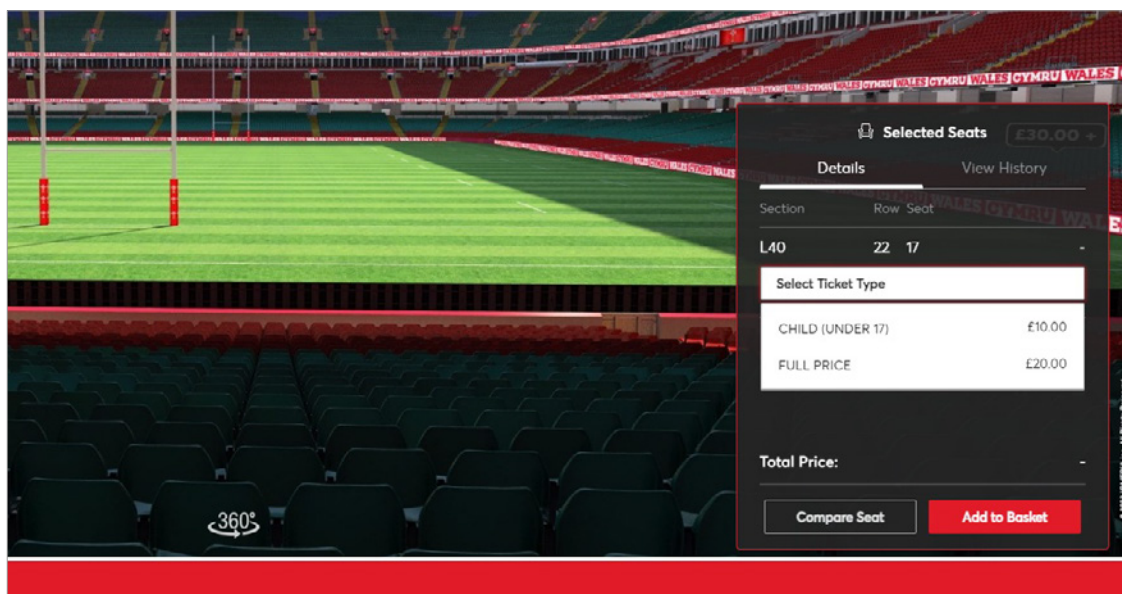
CYMRU WALES CYMRU WALES CYMRU WALES

Selected Seats

£30.00 +

Details

View History

Section

Row

Seat

L40

22

17

-

Select Ticket Type

CHILD (UNDER 17)

£10.00

FULL PRICE

£20.00

Total Price:

-

Compare Seat

Add to Basket

360°